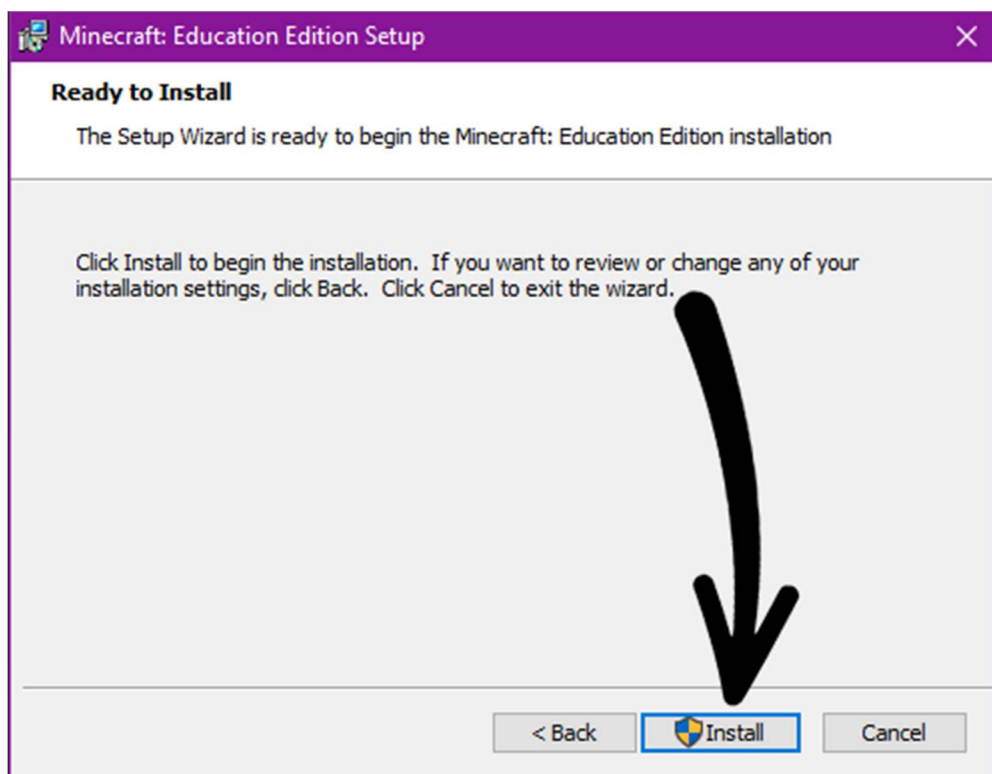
Minecraft: Education Edition Setup

Ready to Install

The Setup Wizard is ready to begin the Minecraft: Education Edition installation

Click Install to begin the installation. If you want to review or change any of your installation settings, click Back. Click Cancel to exit the wizard.

< Back

Install

Cancel